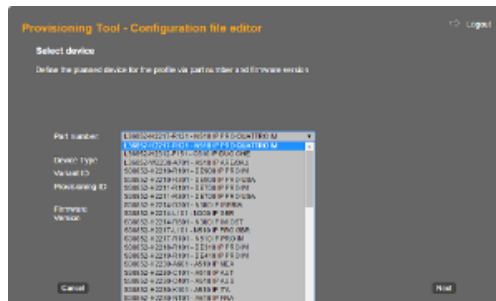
Provisioning Tool - Configuration file editor

Logout

Select device

Define the planned device for the profile via part number and firmware version

Part number:

Device Type

Variant ID

Provisioning ID

Firmware Version

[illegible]
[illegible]
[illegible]
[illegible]
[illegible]
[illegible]
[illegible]
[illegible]
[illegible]
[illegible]
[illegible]
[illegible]
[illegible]
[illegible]
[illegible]
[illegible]
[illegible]
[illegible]
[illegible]
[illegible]
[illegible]

Cancel

Next